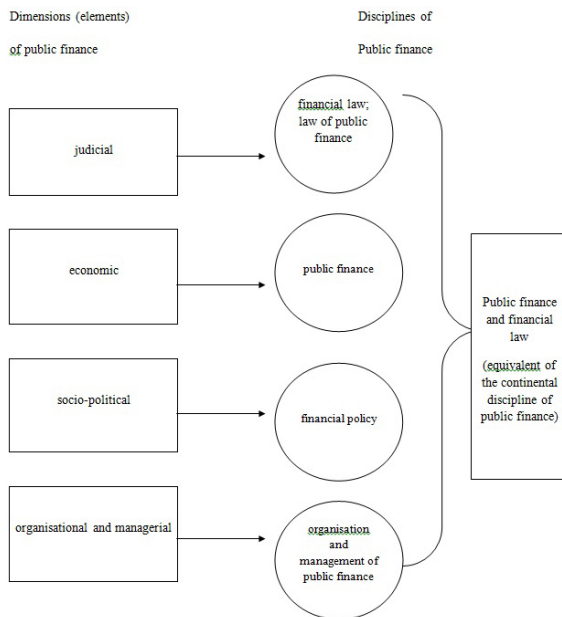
Dimensions (elements)

of public finance

Disciplines of

Public finance

judicial

financial law; law of public finance

economic

public finance

socio-political

financial policy

organisational and managerial

organisation and management of public finance

Public finance and financial law

(equivalent of the continental discipline of public finance)